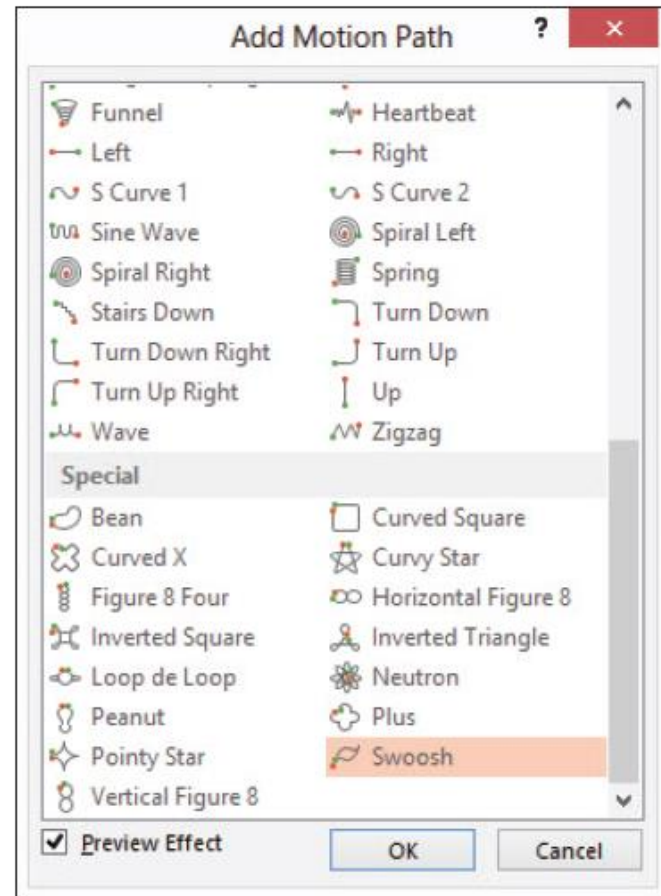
Add Motion Path

?

×

Funnel
Heartbeat
Left
Right
S Curve 1
S Curve 2
Sine Wave
Spiral Left
Spiral Right
Spring
Stairs Down
Turn Down
Turn Down Right
Turn Up
Turn Up Right
Up
Wave
Zigzag

Special

Bean
Curved Square
Curved X
Curvy Star
Figure 8 Four
Horizontal Figure 8
Inverted Square
Inverted Triangle
Loop de Loop
Neutron
Peanut
Plus
Pointy Star
Swoosh
Vertical Figure 8

Preview Effect

OK

Cancel